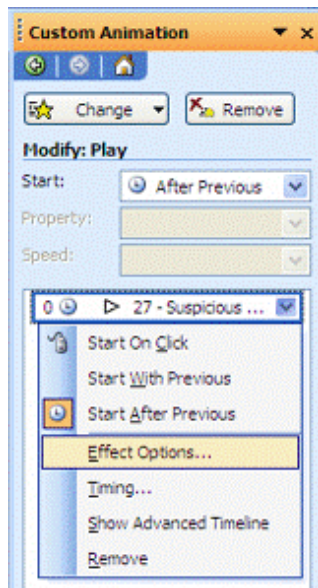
Custom Animation

Change

Remove

Modify: Play

Start:

After Previous

Property:

Speed:

0

27 - Suspicious ...

Start On Click

Start With Previous

Start After Previous

Effect Options...

Timing...

Show Advanced Timeline

Remove